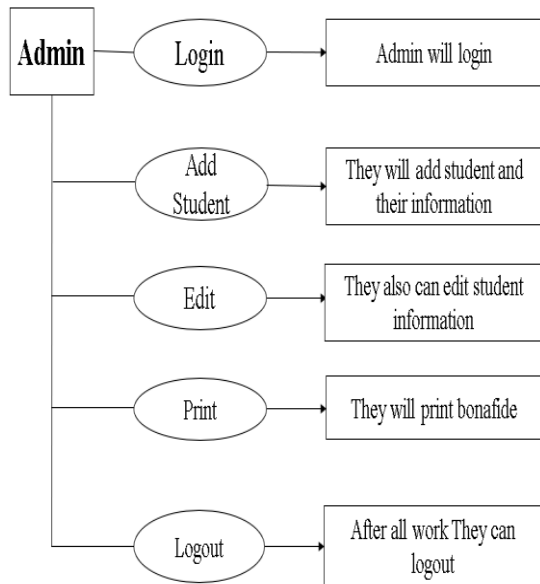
Admin

Login

Admin will login

Add Student

They will add student and their information

Edit

They also can edit student information

Print

They will print bonafide

Logout

After all work They can logout